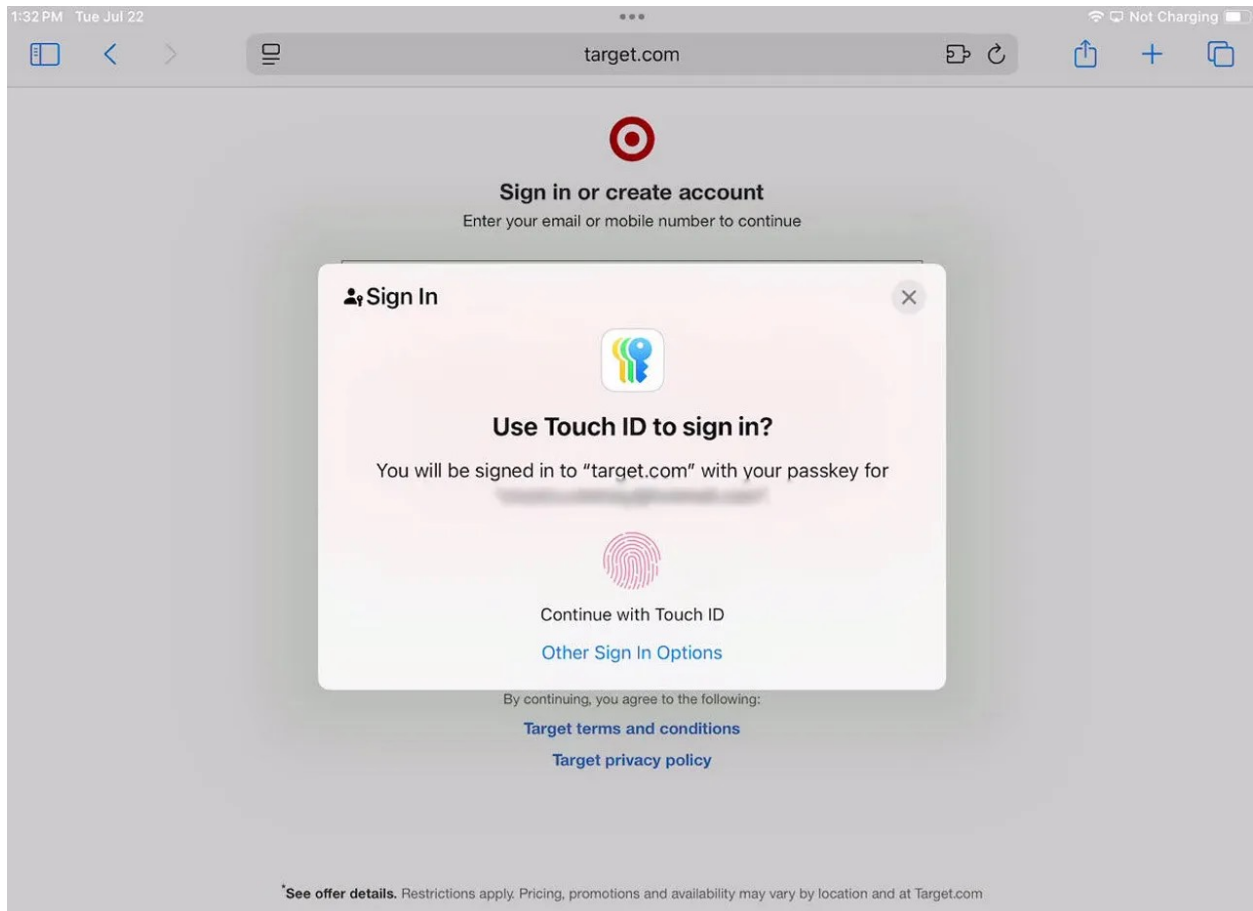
1:32 PM Tue Jul 22

Not Charging

target.com

Sign in or create account

Enter your email or mobile number to continue

Sign In

Use Touch ID to sign in?

You will be signed in to "target.com" with your passkey for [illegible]

Continue with Touch ID

Other Sign In Options

By continuing, you agree to the following:

Target terms and conditions

Target privacy policy

*See offer details. Restrictions apply. Pricing, promotions and availability may vary by location and at Target.com